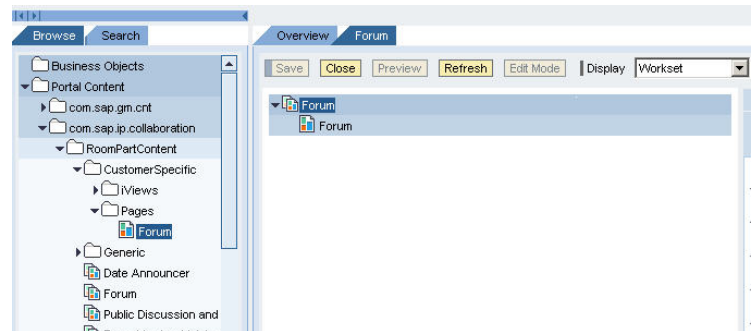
Browse
Search

Business Objects
Portal Content
com.sap.gm.cnt
com.sap.ip.collaboration
RoomPartContent
CustomerSpecific
iViews
Pages
Forum
Generic
Date Announcer
Forum
Public Discussion and

Overview
Forum

Save
Close
Preview
Refresh
Edit Mode
Display
Workset

Forum
Forum